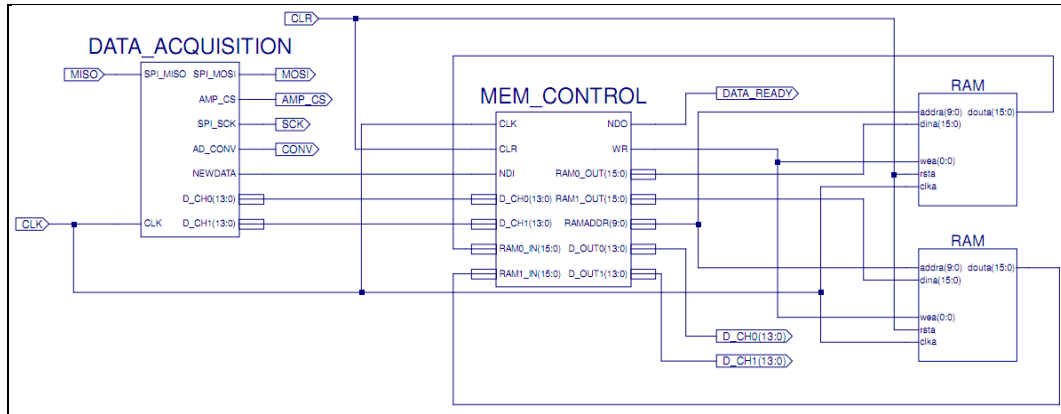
CLR

DATA_ACQUISITION

MISO
SPI_MISO
SPI_MOSI
MOSI
AMP_CS
AMP_CS
SPI_SCK
SCK
AD_CONV
CONV
NEWDATA
D_CH0(13:0)
D_CH1(13:0)
CLK
CLK

MEM_CONTROL

DATA_READY
CLK
NDO
CLR
WR
NDI
RAM0_OUT(15:0)
D_CH0(13:0)
RAM1_OUT(15:0)
D_CH1(13:0)
RAMADDR(9:0)
RAM0_IN(15:0)
D_OUT0(13:0)
RAM1_IN(15:0)
D_OUT1(13:0)

D_CH0(13:0)
D_CH1(13:0)

RAM
addra(9:0)
douta(15:0)
dina(15:0)
wea(0:0)
rsta
clka

RAM
addra(9:0)
douta(15:0)
dina(15:0)
wea(0:0)
rsta
clka